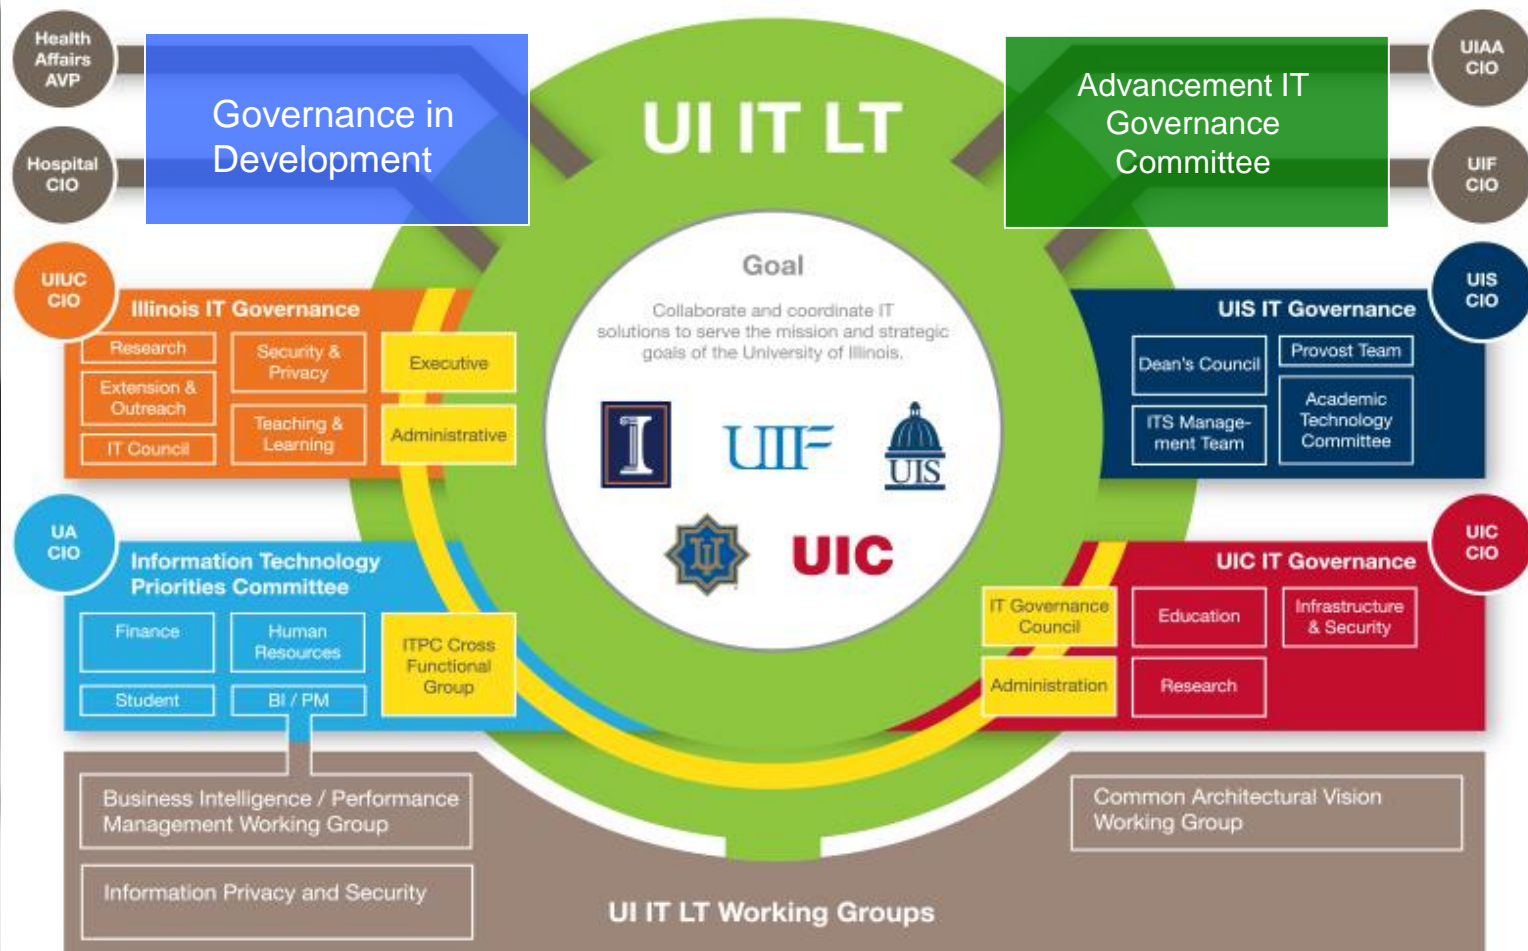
Health Affairs AVP

Hospital CIO

Governance in Development

UI IT LT

Advancement IT Governance Committee

UIAA CIO

UIF CIO

Goal

Collaborate and coordinate IT solutions to serve the mission and strategic goals of the University of Illinois.

UIF

UIS

UIC

UIUC CIO

Illinois IT Governance

Research

Extension & Outreach

IT Council

Security & Privacy

Teaching & Learning

Executive

Administrative

UIS CIO

UIS IT Governance

Dean's Council

ITS Management Team

Provost Team

Academic Technology Committee

UA CIO

Information Technology Priorities Committee

Finance

Human Resources

Student

BI / PM

ITPC Cross Functional Group

UIC CIO

UIC IT Governance

IT Governance Council

Administration

Education

Research

Infrastructure & Security

Business Intelligence / Performance Management Working Group

Information Privacy and Security

Common Architectural Vision Working Group

UI IT LT Working Groups